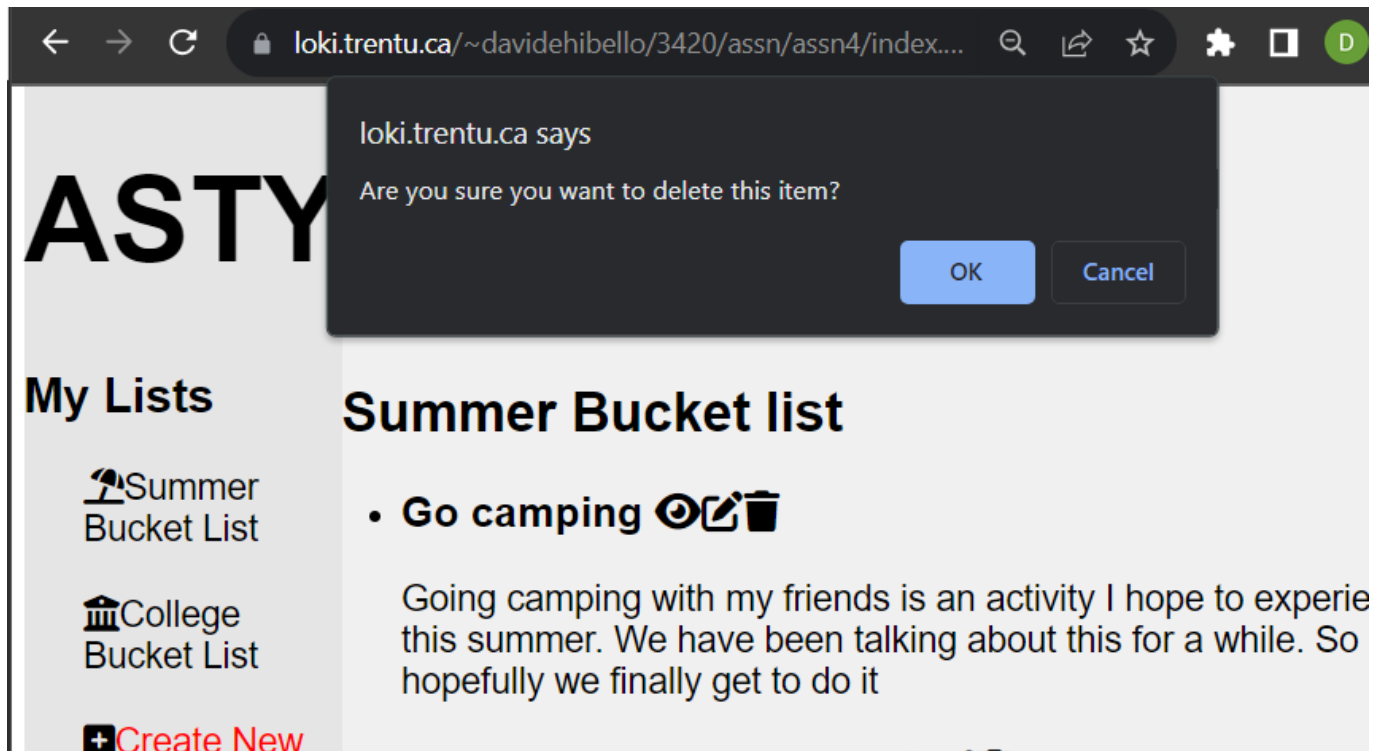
loki.trentu.ca/~davidehibello/3420/assn/assn4/index....

D

loki.trentu.ca says

Are you sure you want to delete this item?

OK

Cancel

ASTY

My Lists

Summer Bucket List

College Bucket List

Create New

Summer Bucket list

- Go camping

Going camping with my friends is an activity I hope to experie this summer. We have been talking about this for a while. So hopefully we finally get to do it